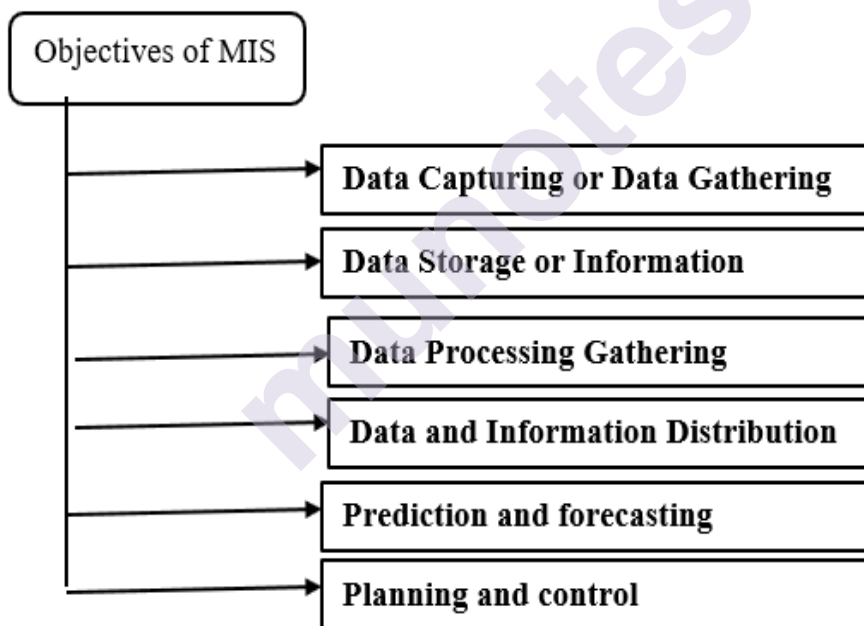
Objectives of MIS

Data Capturing or Data Gathering

Data Storage or Information

Data Processing Gathering

Data and Information Distribution

Prediction and forecasting

Planning and control

munotes